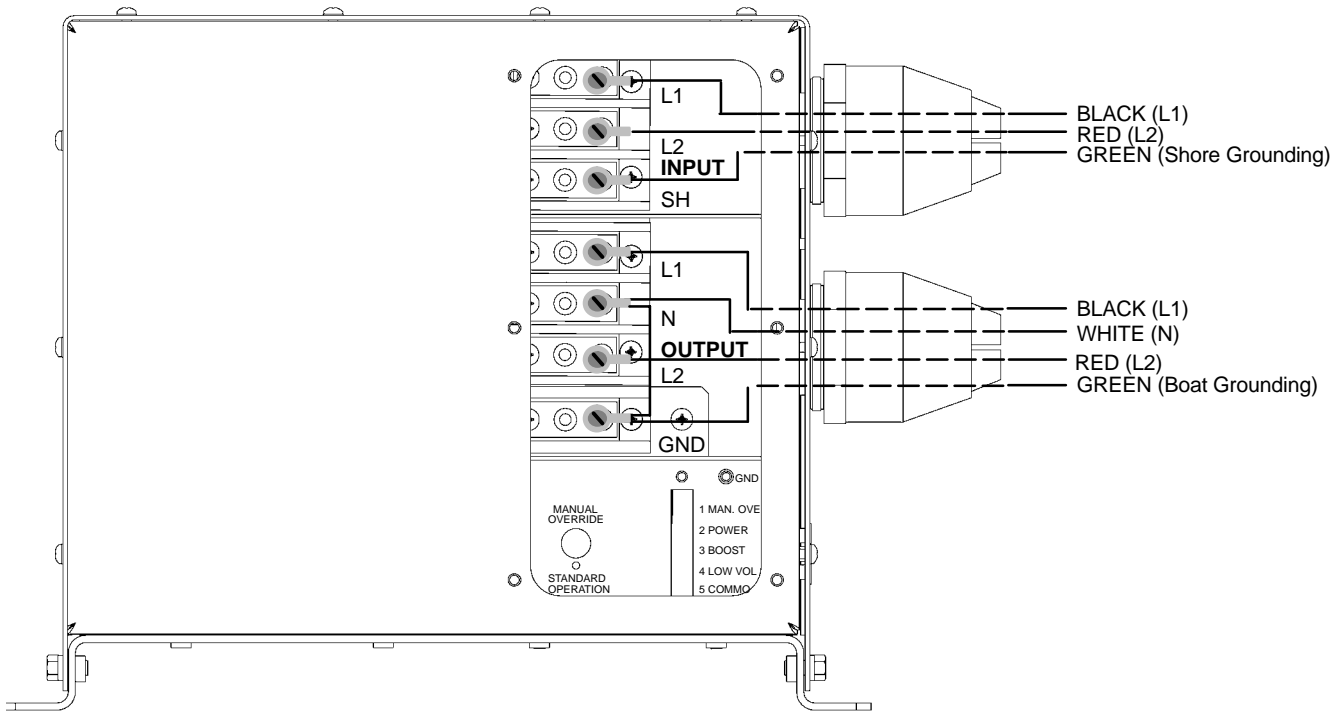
L1
L2
INPUT
SH
L1
N
OUTPUT
L2
GND
BLACK (L1)
RED (L2)
GREEN (Shore Grounding)
BLACK (L1)
WHITE (N)
RED (L2)
GREEN (Boat Grounding)
GND
MANUAL OVERRIDE
STANDARD OPERATION
1 MAN. OVE
2 POWER
3 BOOST
4 LOW VOL
5 COMMO